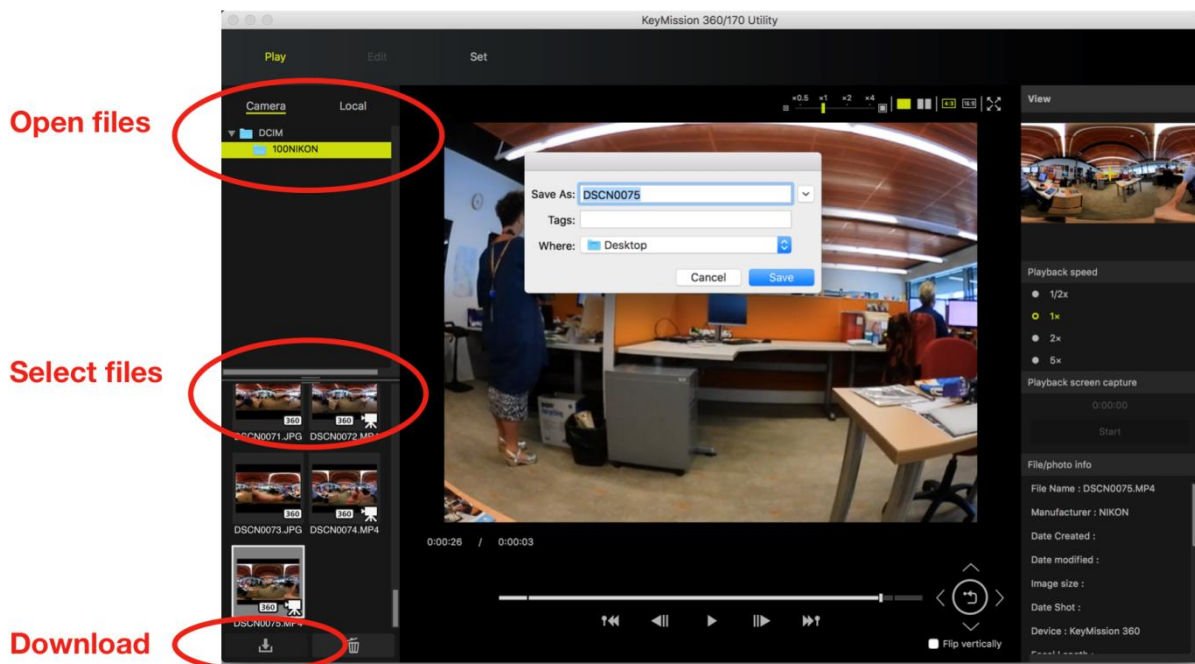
KeyMission 360/170 Utility

Play Edit Set

Open files

Camera Local

DCIM

100NIKON

Select files

360 360

DSCN0071.JPG DSCN0072.MP4

360 360

DSCN0073.JPG DSCN0074.MP4

360

DSCN0075.MP4

Download

×0.5 ×1 ×2 ×4

4:3 16:9

Save As: DSCN0075

Tags:

Where: Desktop

Cancel Save

0:00:26 / 0:00:03

Flip vertically

View

Playback speed

1/2×

1×

2×

5×

Playback screen capture

0:00:00

Start

File/photo info

File Name : DSCN0075.MP4

Manufacturer : NIKON

Date Created :

Date modified :

Image size :

Date Shot :

Device : KeyMission 360

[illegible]